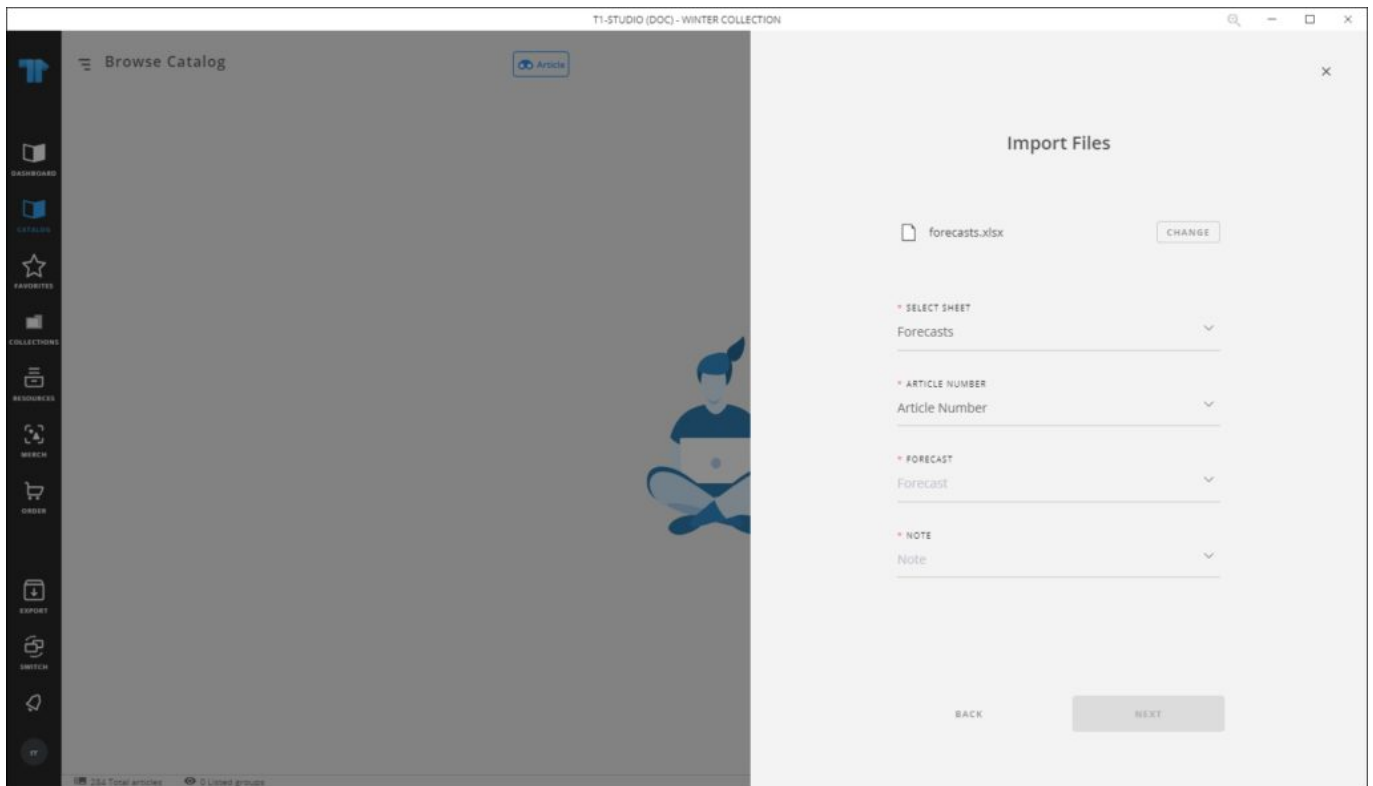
T1-STUDIO (DOC) - WINTER COLLECTION

DASHBOARD
CATALOG
FAVORITES
COLLECTIONS
RESOURCES
MERCH
ORDER
EXPORT
SWITCH
TT

Browse Catalog

Article

284 Total articles
0 Listed groups

Import Files

forecasts.xlsx
CHANGE

* SELECT SHEET
Forecasts

* ARTICLE NUMBER
Article Number

* FORECAST
Forecast

* NOTE
Note

BACK
NEXT